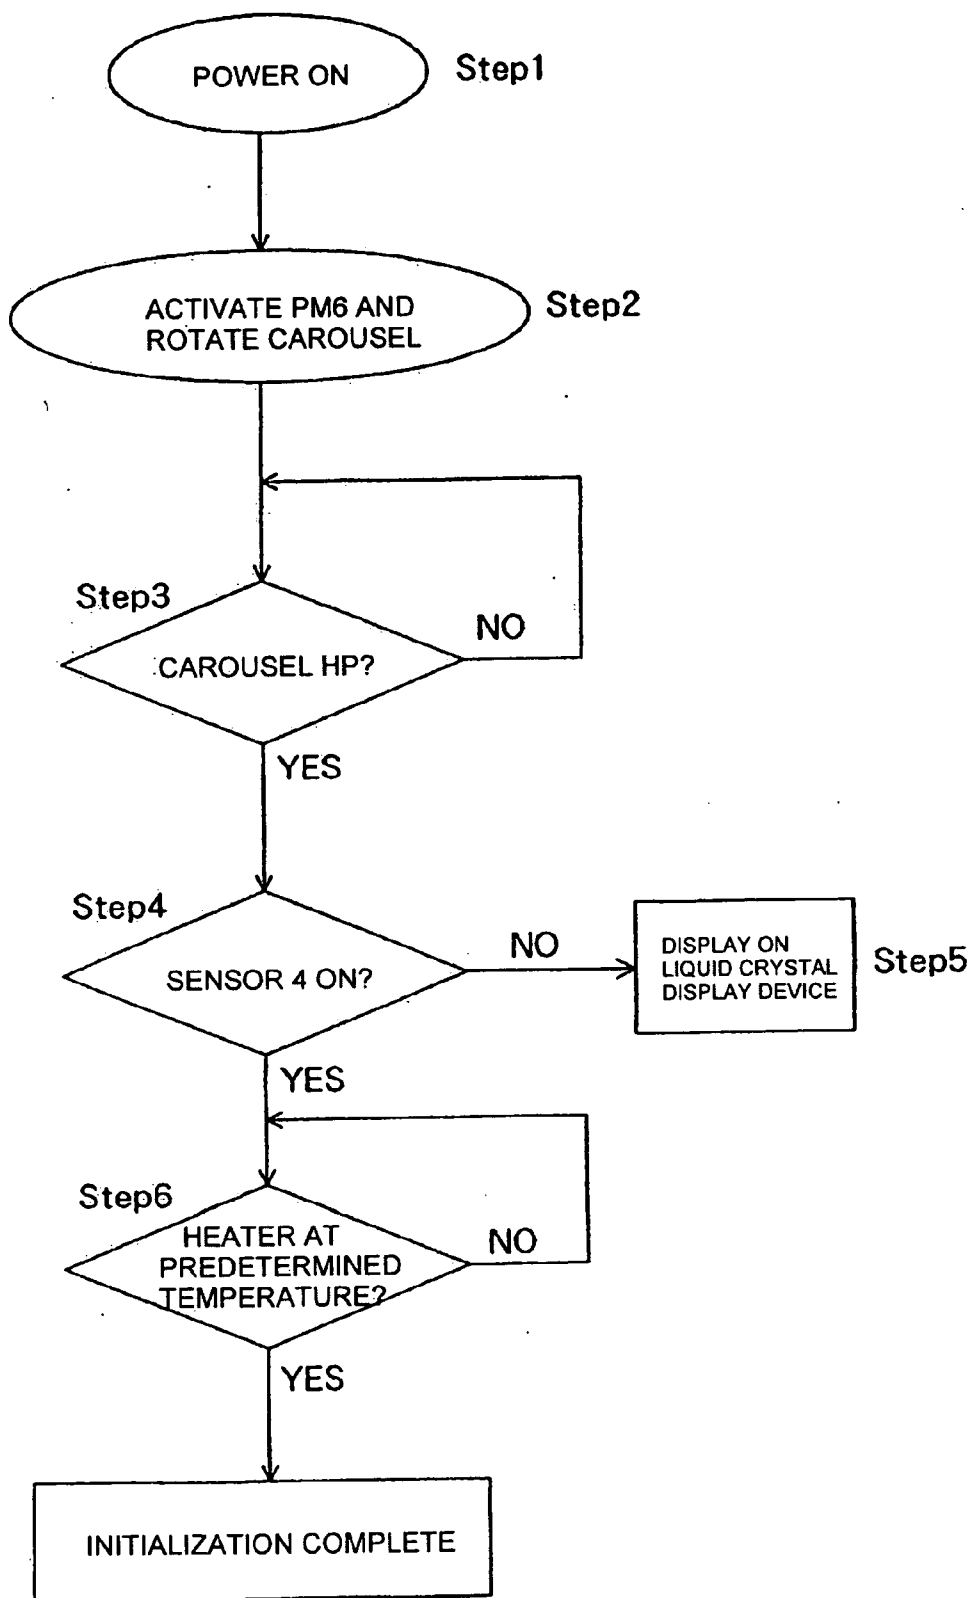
POWER ON
Step1

ACTIVATE PM6 AND ROTATE CAROUSEL
Step2

Step3
CAROUSEL HP?
NO
YES

Step4
SENSOR 4 ON?
NO
DISPLAY ON LIQUID CRYSTAL DISPLAY DEVICE
Step5
YES

Step6
HEATER AT PREDETERMINED TEMPERATURE?
NO
YES

INITIALIZATION COMPLETE